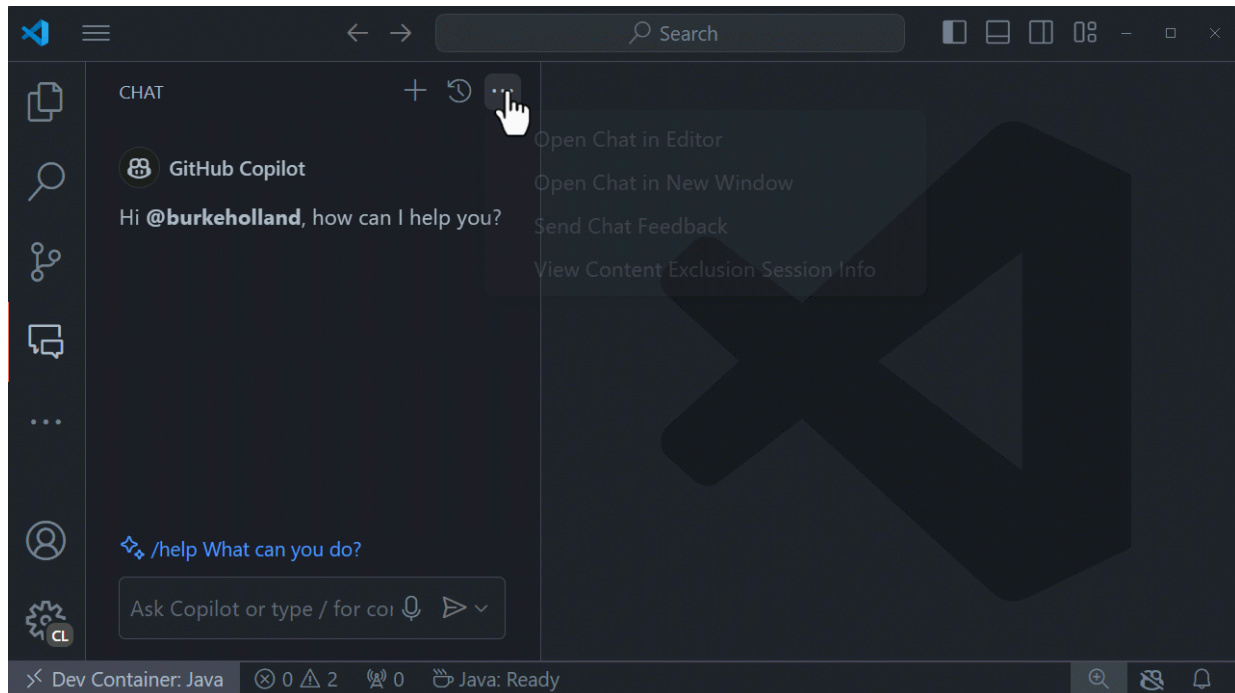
Search

CHAT

Open Chat in Editor
Open Chat in New Window
Send Chat Feedback
View Content Exclusion Session Info

GitHub Copilot

Hi **@burkeholland**, how can I help you?

/help What can you do?

Ask Copilot or type / for co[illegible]

CL

Dev Container: Java ⊗ 0 ⚠ 2 0 Java: Ready